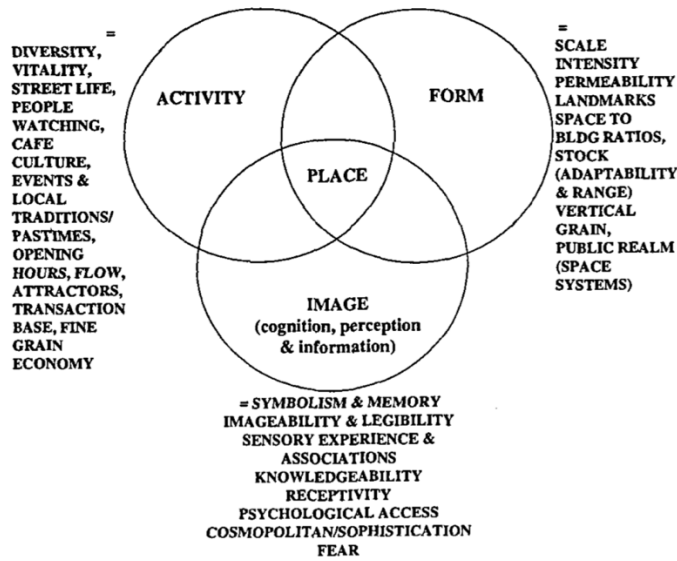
=
DIVERSITY, VITALITY, STREET LIFE, PEOPLE WATCHING, CAFE CULTURE, EVENTS & LOCAL TRADITIONS/ PASTIMES, OPENING HOURS, FLOW, ATTRACTORS, TRANSACTION BASE, FINE GRAIN ECONOMY

ACTIVITY

FORM

PLACE

IMAGE
(cognition, perception & information)

=
SCALE
INTENSITY
PERMEABILITY
LANDMARKS
SPACE TO BLDG RATIOS,
STOCK (ADAPTABILITY & RANGE)
VERTICAL GRAIN,
PUBLIC REALM (SPACE SYSTEMS)

= SYMBOLISM & MEMORY
IMAGEABILITY & LEGIBILITY
SENSORY EXPERIENCE & ASSOCIATIONS
KNOWLEDGEABILITY
RECEPTIVITY
PSYCHOLOGICAL ACCESS
COSMOPOLITAN/SOPHISTICATION
FEAR